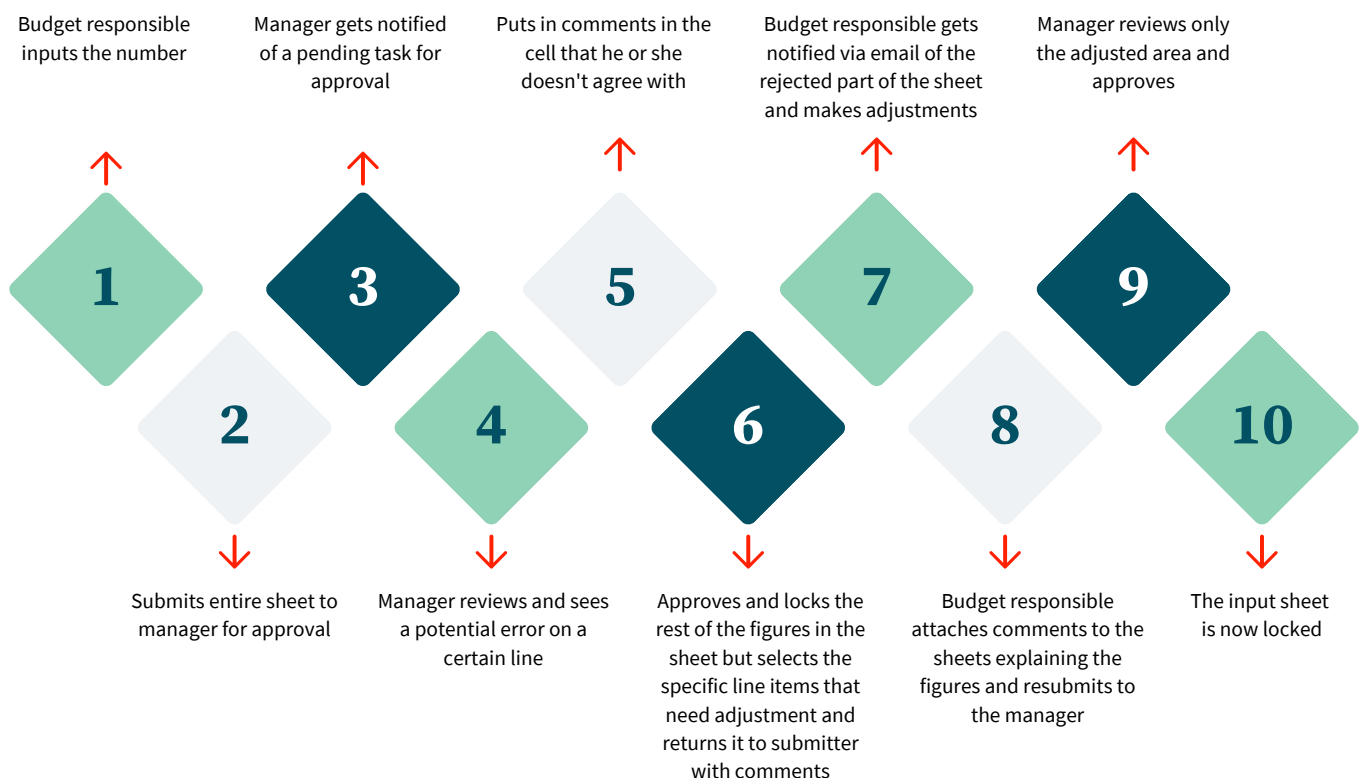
1
Budget responsible inputs the number

2
Submits entire sheet to manager for approval

3
Manager gets notified of a pending task for approval

4
Manager reviews and sees a potential error on a certain line

5
Puts in comments in the cell that he or she doesn't agree with

6
Approves and locks the rest of the figures in the sheet but selects the specific line items that need adjustment and returns it to submitter with comments

7
Budget responsible gets notified via email of the rejected part of the sheet and makes adjustments

8
Budget responsible attaches comments to the sheets explaining the figures and resubmits to the manager

9
Manager reviews only the adjusted area and approves

10
The input sheet is now locked